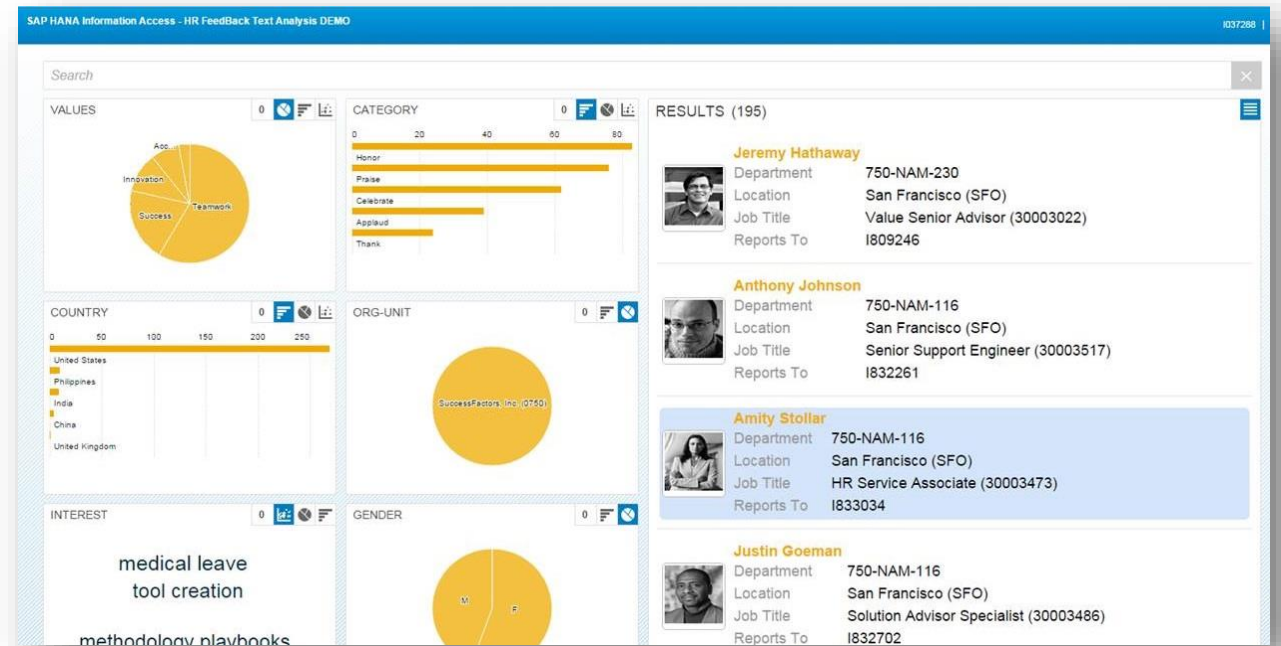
SAP HANA Information Access - HR FeedBack Text Analysis DEMO

I037288 |

Search

VALUES 0

Acc...
Innovation
Success
Teamwork

CATEGORY 0

0 20 40 60 80
Honor
Praise
Celebrate
Applaud
Thank

RESULTS (195)

Jeremy Hathaway
Department 750-NAM-230
Location San Francisco (SFO)
Job Title Value Senior Advisor (30003022)
Reports To I809246

Anthony Johnson
Department 750-NAM-116
Location San Francisco (SFO)
Job Title Senior Support Engineer (30003517)
Reports To I832261

Amity Stollar
Department 750-NAM-116
Location San Francisco (SFO)
Job Title HR Service Associate (30003473)
Reports To I833034

Justin Goeman
Department 750-NAM-116
Location San Francisco (SFO)
Job Title Solution Advisor Specialist (30003486)
Reports To I832702

COUNTRY 0

0 50 100 150 200 250
United States
Philippines
India
China
United Kingdom

ORG-UNIT 0

SuccessFactors, Inc (0750)

INTEREST 0

medical leave
tool creation
methodology playbooks

GENDER 0

M
F